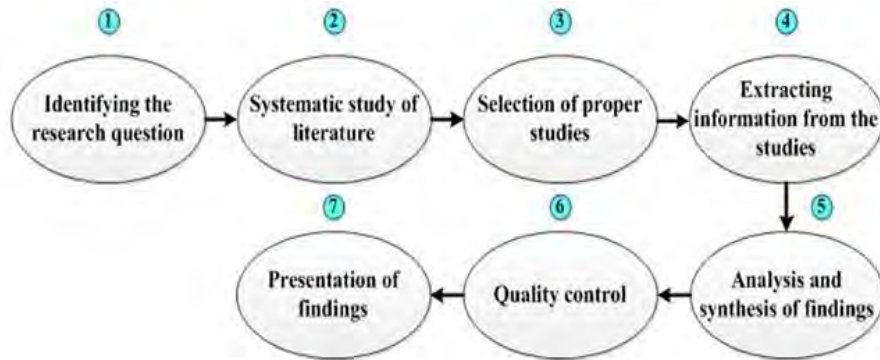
1
Identifying the research question

2
Systematic study of literature

3
Selection of proper studies

4
Extracting information from the studies

5
Analysis and synthesis of findings

6
Quality control

7
Presentation of findings